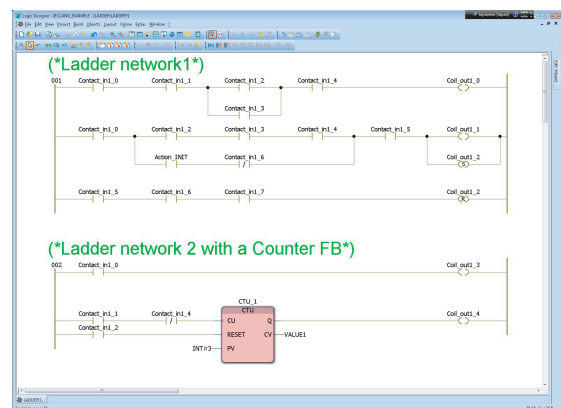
Logic Designer - [ECLAIN1_EXAMPLE - [LADDER1/LADDER1]]
File Edit View Project Build Objects Layout Online Extras Window ?

(*Ladder network1*)

001
Contact_in1_0
Contact_in1_1
Contact_in1_2
Contact_in1_4
Coil_out1_0
Contact_in1_3

Contact_in1_0
Contact_in1_2
Contact_in1_3
Contact_in1_4
Contact_in1_5
Coil_out1_1
Action_INIT
Contact_in1_6
Coil_out1_2
S

Contact_in1_5
Contact_in1_6
Contact_in1_7
Coil_out1_2
R

(*Ladder network 2 with a Counter FB*)

002
Contact_in1_0
Coil_out1_3

CTU_1
CTU
Contact_in1_1
Contact_in1_4
CU
Q
Coil_out1_4
Contact_in1_2
RESET
CV
VALUE1
INT#3
PV

LADDER1